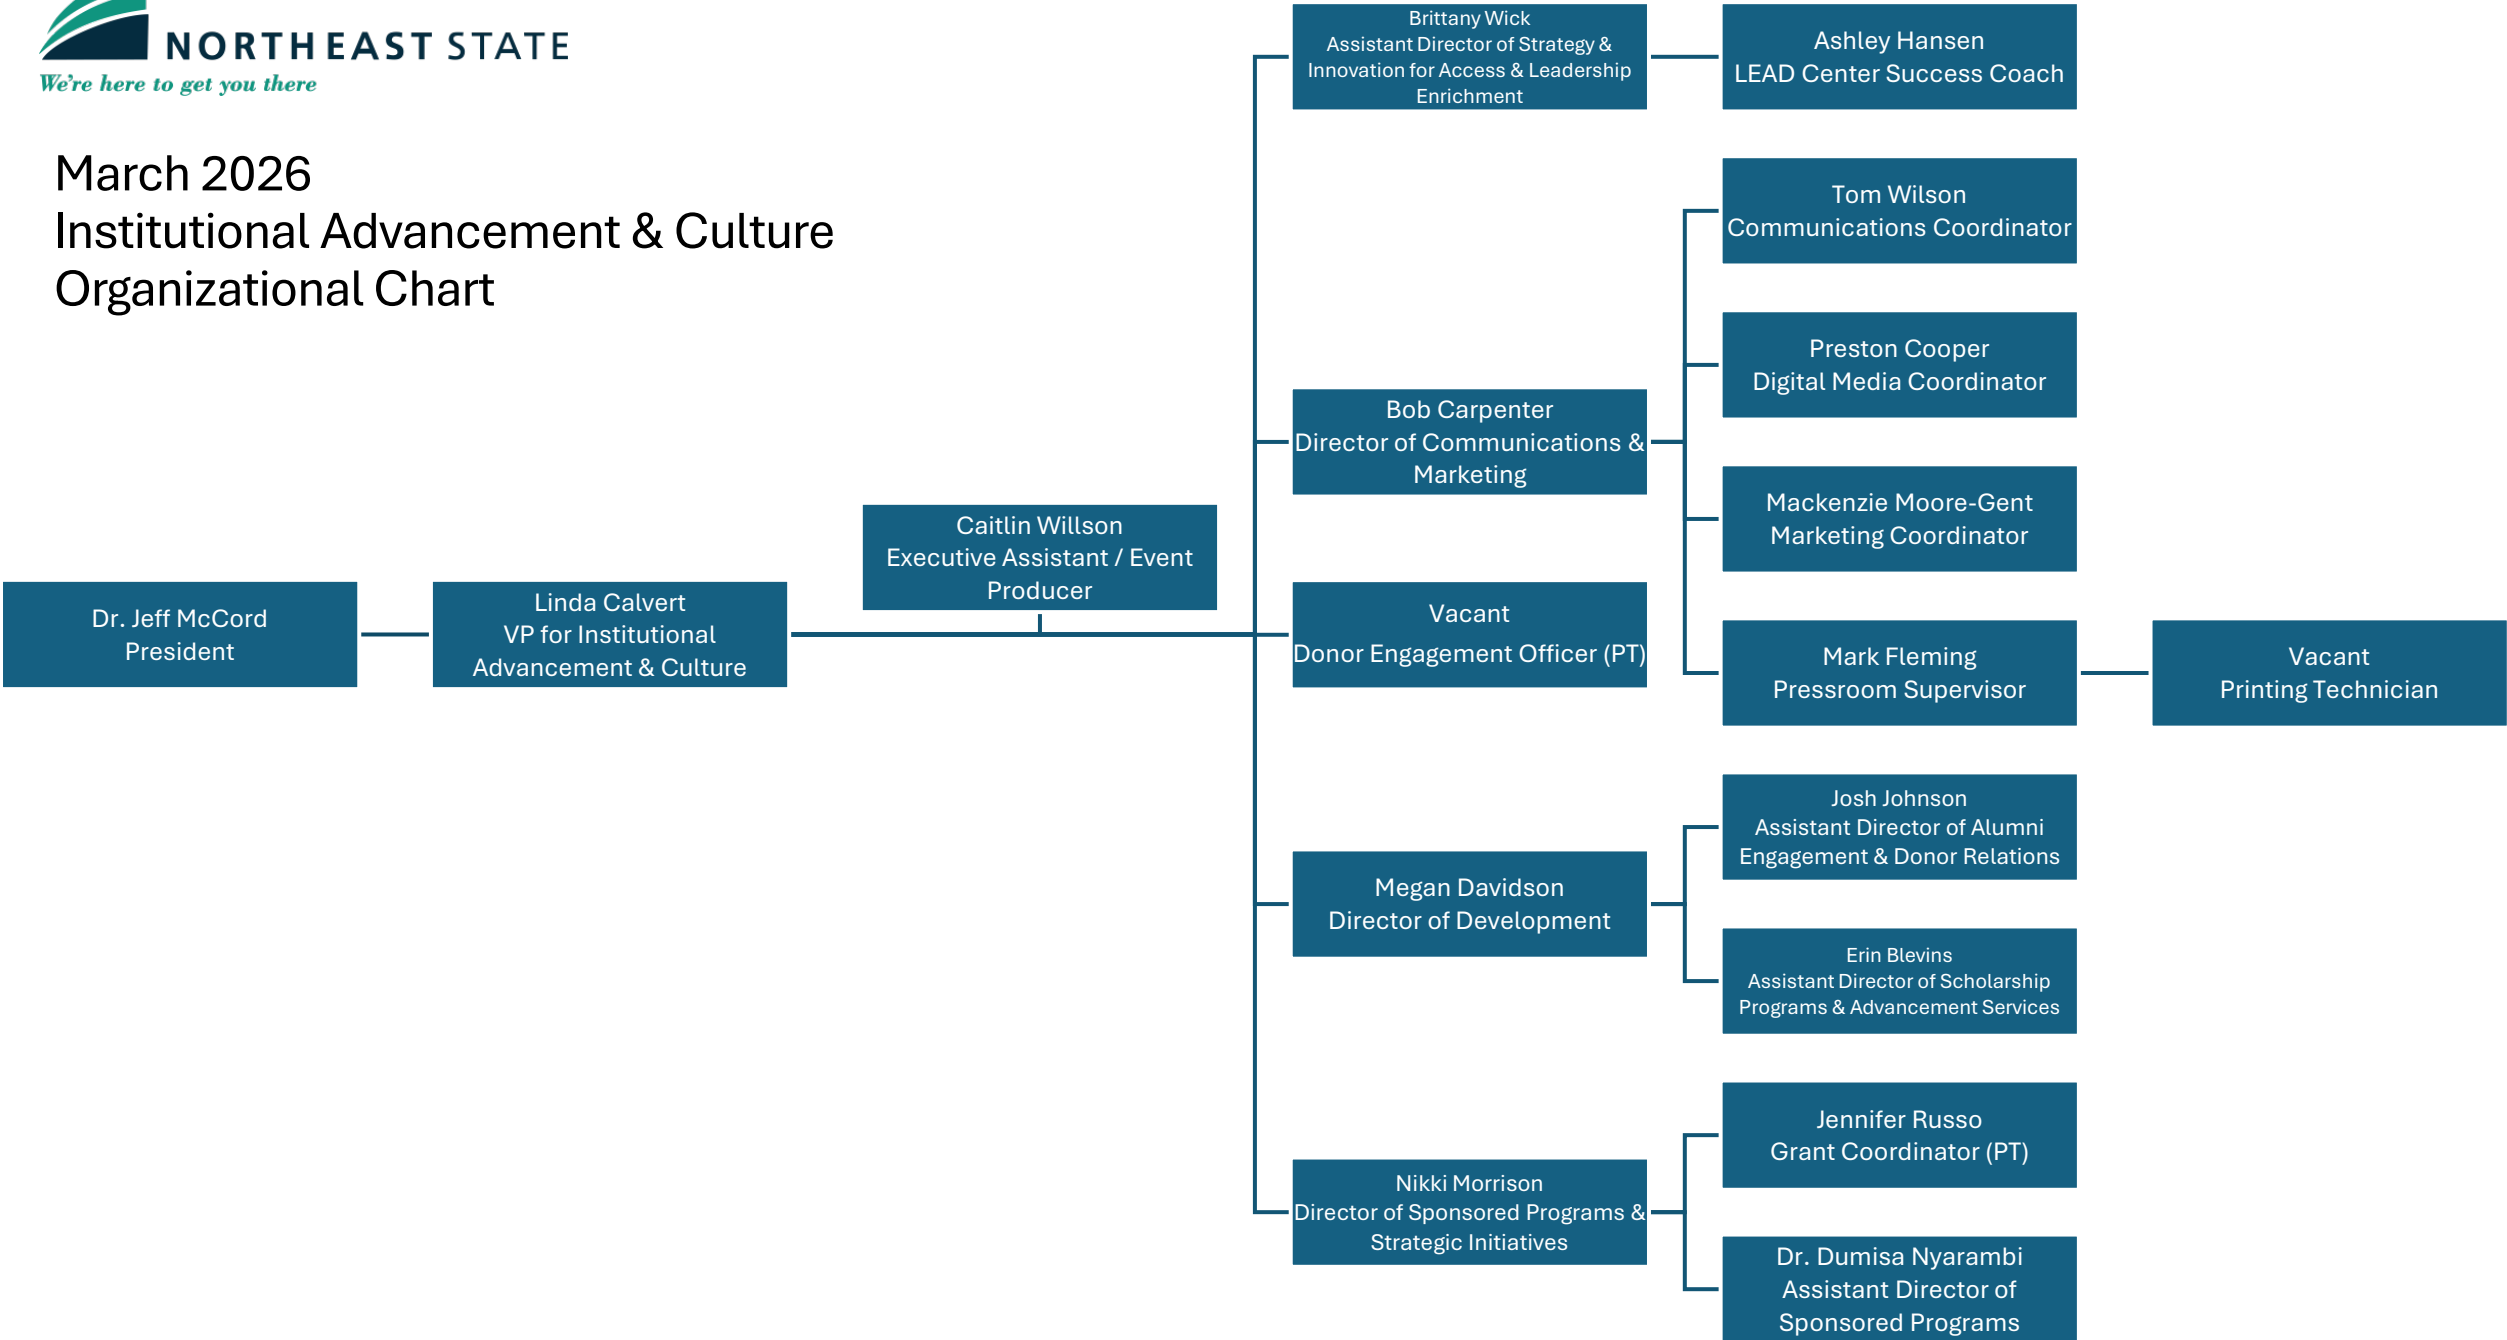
NORTHEAST STATE
We're here to get you there

March 2026
Institutional Advancement & Culture
Organizational Chart

Dr. Jeff McCord
President

Linda Calvert
VP for Institutional Advancement & Culture

Caitlin Willson
Executive Assistant / Event Producer

Brittany Wick
Assistant Director of Strategy & Innovation for Access & Leadership Enrichment

Ashley Hansen
LEAD Center Success Coach

Bob Carpenter
Director of Communications & Marketing

Tom Wilson
Communications Coordinator

Preston Cooper
Digital Media Coordinator

Mackenzie Moore-Gent
Marketing Coordinator

Mark Fleming
Pressroom Supervisor

Vacant
Printing Technician

Vacant
Donor Engagement Officer (PT)

Megan Davidson
Director of Development

Josh Johnson
Assistant Director of Alumni Engagement & Donor Relations

Erin Blevins
Assistant Director of Scholarship Programs & Advancement Services

Nikki Morrison
Director of Sponsored Programs & Strategic Initiatives

Jennifer Russo
Grant Coordinator (PT)

Dr. Dumisa Nyarambi
Assistant Director of Sponsored Programs